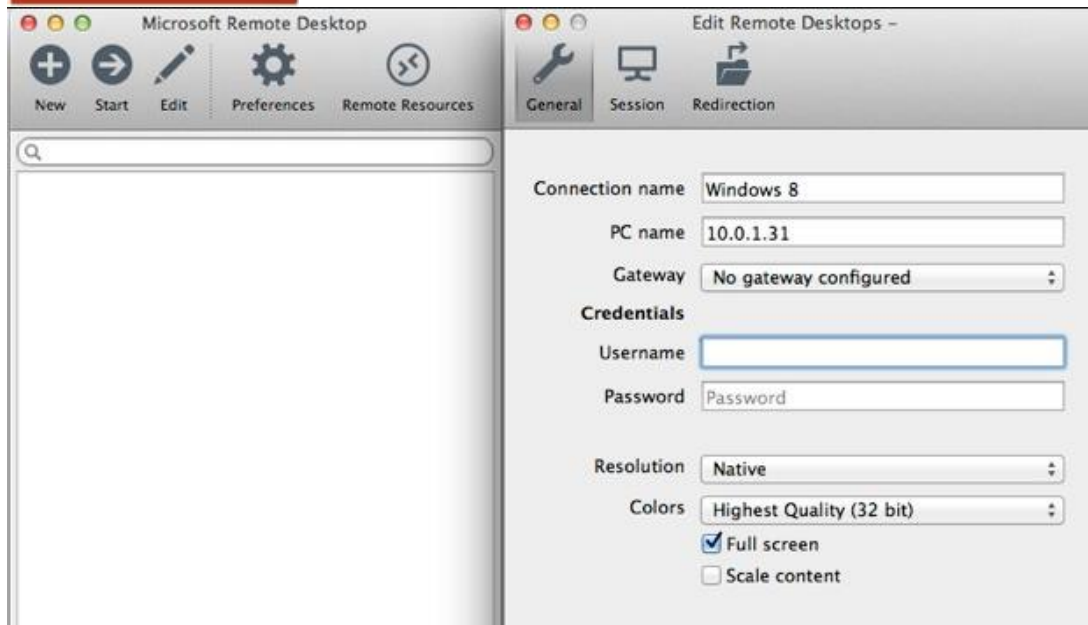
Microsoft Remote Desktop

New Start Edit Preferences Remote Resources

Edit Remote Desktops –

General Session Redirection

Connection name Windows 8

PC name 10.0.1.31

Gateway No gateway configured

Credentials

Username

Password Password

Resolution Native

Colors Highest Quality (32 bit)

Full screen

Scale content